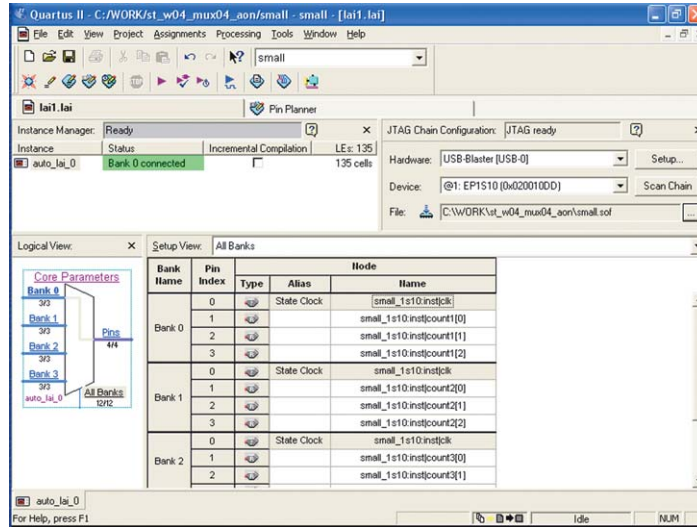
Quartus II - C:/WORK/st_w04_mux04_aon/small - small - [lai1.lai]

File Edit View Project Assignments Processing Tools Window Help

small

lai1.lai

Pin Planner

Instance Manager: Ready

| Instance | Status | Incremental Compilation | LEs: 135 |
|---|---|---|---|
| auto_lai_0 | Bank 0 connected | | 135 cells |

JTAG Chain Configuration: JTAG ready

Hardware: USB-Blaster [USB-0] Setup...

Device: @1: EP1S10 (0x020010DD) Scan Chain

File: C:\WORK\st_w04_mux04_aon\small.sof

Logical View:

Core Parameters
Bank 0 3/3
Bank 1 3/3
Bank 2 3/3
Bank 3 3/3
Pins 4/4
All Banks 12/12
auto_lai_0

Setup View: All Banks

| Bank Name | Pin Index | Type | Alias | Name |
|---|---|---|---|---|
| Bank 0 | 0 | | State Clock | small_1s10:inst|clk |
| | 1 | | | small_1s10:inst|count1[0] |
| | 2 | | | small_1s10:inst|count1[1] |
| | 3 | | | small_1s10:inst|count1[2] |
| Bank 1 | 0 | | State Clock | small_1s10:inst|clk |
| | 1 | | | small_1s10:inst|count2[0] |
| | 2 | | | small_1s10:inst|count2[1] |
| | 3 | | | small_1s10:inst|count2[2] |
| Bank 2 | 0 | | State Clock | small_1s10:inst|clk |
| | 1 | | | small_1s10:inst|count3[0] |
| | 2 | | | small_1s10:inst|count3[1] |

auto_lai_0

For Help, press F1

Idle

NUM